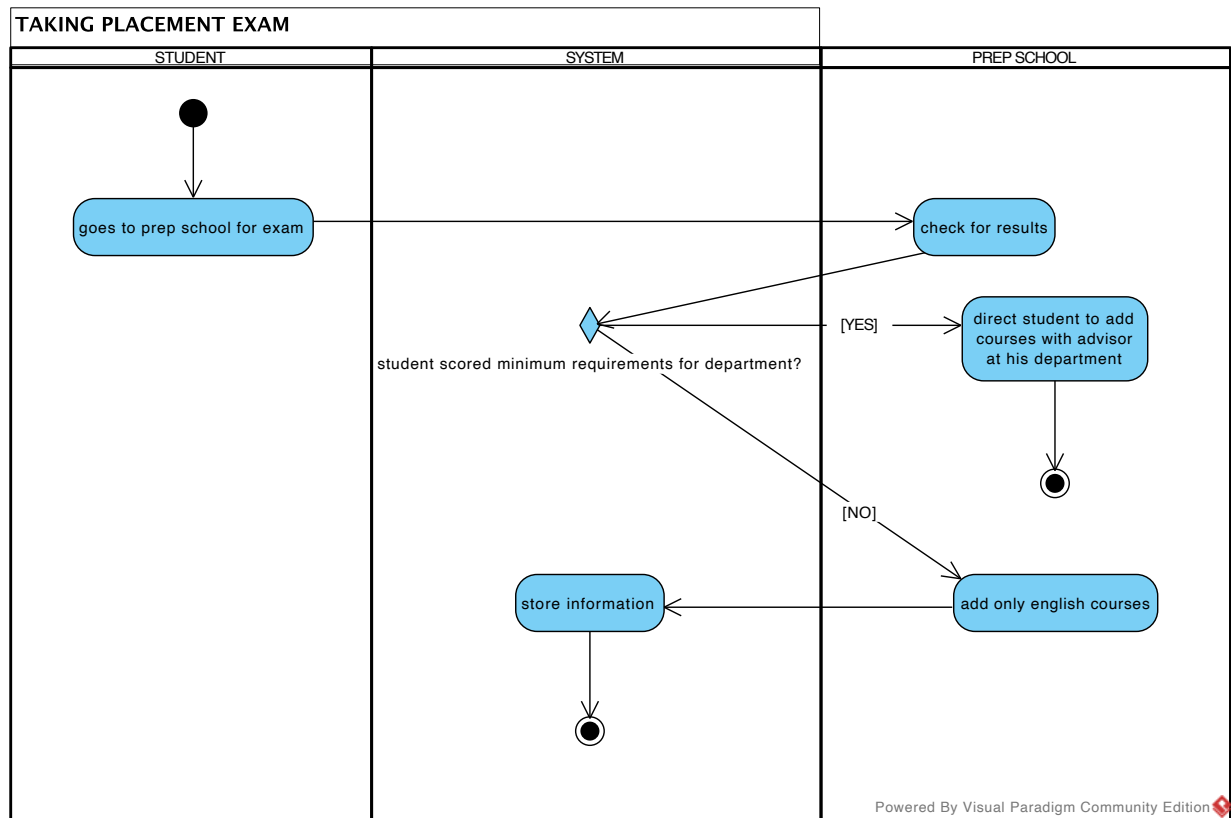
TAKING PLACEMENT EXAM

| STUDENT | SYSTEM | PREP SCHOOL |
|---|---|---|

goes to prep school for exam

check for results

[YES]

direct student to add courses with advisor at his department

student scored minimum requirements for department?

[NO]

store information

add only english courses

Powered By Visual Paradigm Community Edition